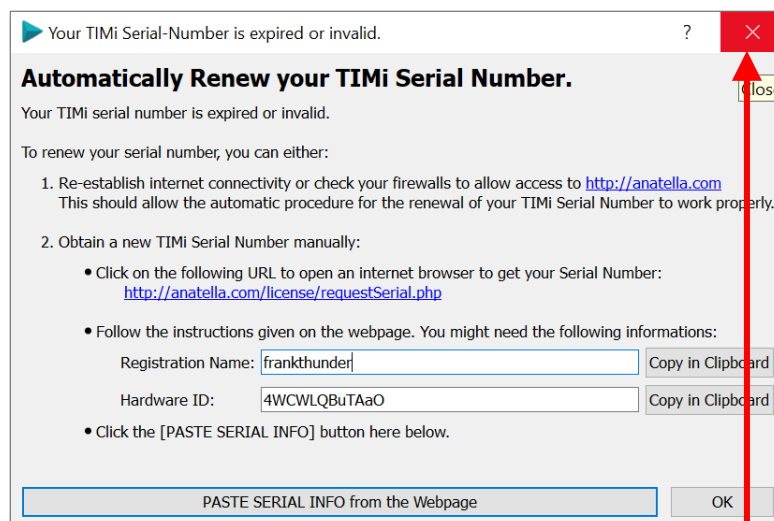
Your TIMi Serial-Number is expired or invalid.

?

Clos

Automatically Renew your TIMi Serial Number.

Your TIMi serial number is expired or invalid.

To renew your serial number, you can either:

1. Re-establish internet connectivity or check your firewalls to allow access to http://anatella.com
This should allow the automatic procedure for the renewal of your TIMi Serial Number to work properly.

2. Obtain a new TIMi Serial Number manually:

• Click on the following URL to open an internet browser to get your Serial Number:
http://anatella.com/license/requestSerial.php

• Follow the instructions given on the webpage. You might need the following informations:

Registration Name: frankthunder Copy in Clipboard

Hardware ID: 4WCWLQBuTAaO Copy in Clipboard

• Click the [PASTE SERIAL INFO] button here below.

PASTE SERIAL INFO from the Webpage

OK